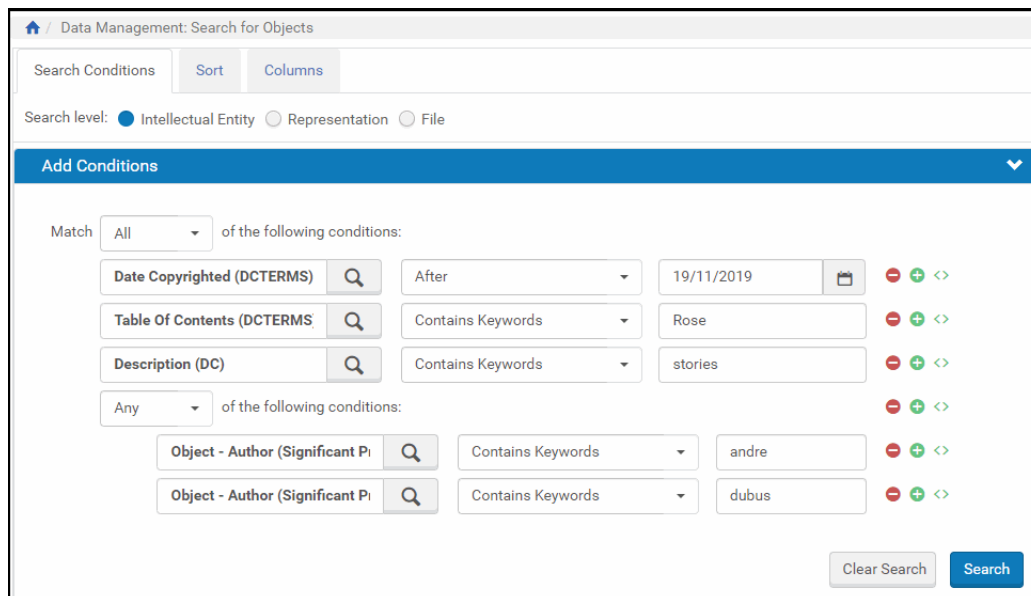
/ Data Management: Search for Objects

Search Conditions | Sort | Columns

Search level: Intellectual Entity Representation File

Add Conditions

Match All of the following conditions:

Date Copyrighted (DCTERMS) After 19/11/2019

Table Of Contents (DCTERMS Contains Keywords Rose

Description (DC) Contains Keywords stories

Any of the following conditions:

Object - Author (Significant Pr Contains Keywords andre

Object - Author (Significant Pr Contains Keywords dubus

Clear Search Search